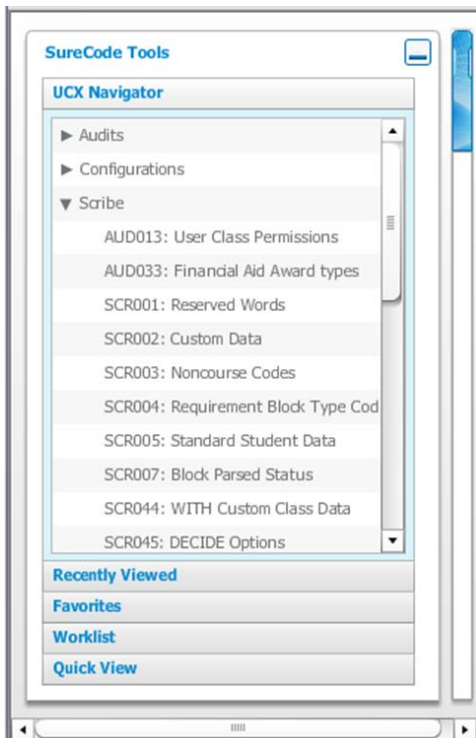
SureCode Tools

UCX Navigator

▶ Audits
▶ Configurations
▼ Scribe
AUD013: User Class Permissions
AUD033: Financial Aid Award types
SCR001: Reserved Words
SCR002: Custom Data
SCR003: Noncourse Codes
SCR004: Requirement Block Type Cod
SCR005: Standard Student Data
SCR007: Block Parsed Status
SCR044: WITH Custom Class Data
SCR045: DECIDE Options

Recently Viewed
Favorites
Worklist
Quick View